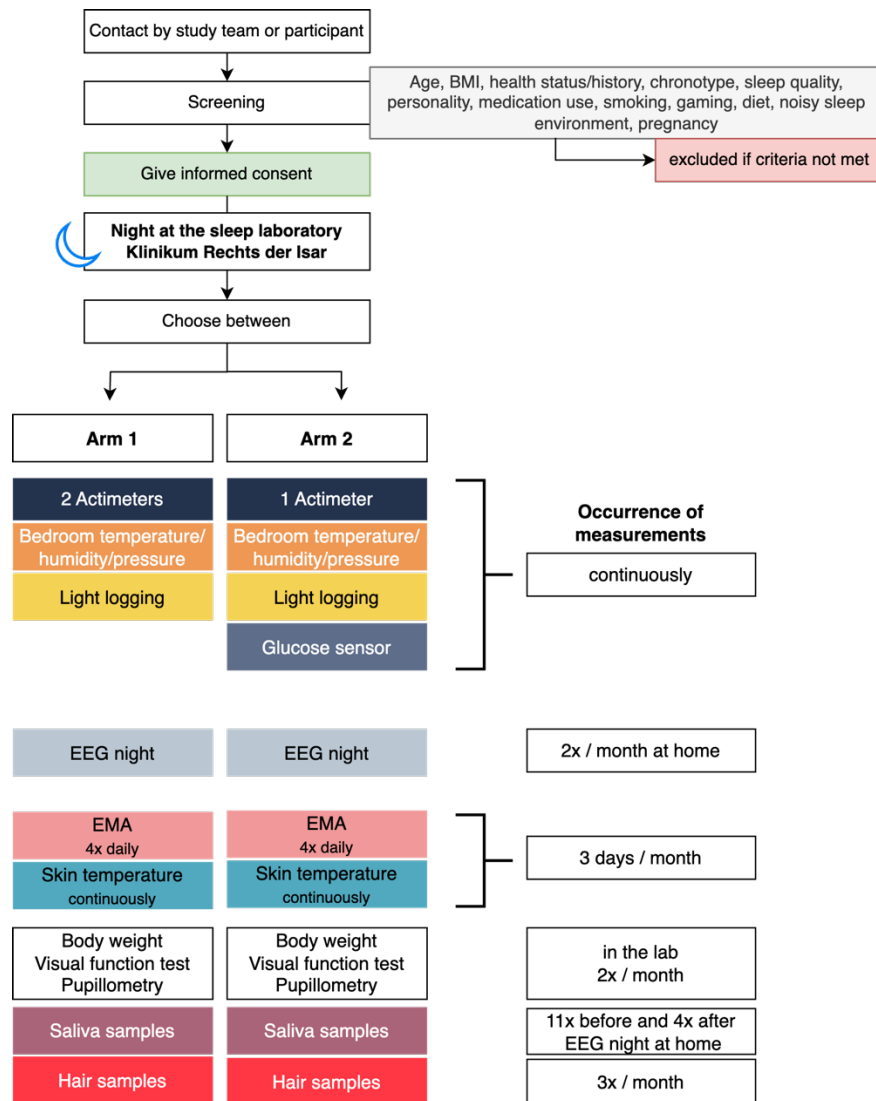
Contact by study team or participant

Screening

Age, BMI, health status/history, chronotype, sleep quality, personality, medication use, smoking, gaming, diet, noisy sleep environment, pregnancy

excluded if criteria not met

Give informed consent

Night at the sleep laboratory
Klinikum Rechts der Isar

Choose between

Arm 1

Arm 2

2 Actimeters

Bedroom temperature/ humidity/pressure

Light logging

1 Actimeter

Bedroom temperature/ humidity/pressure

Light logging

Glucose sensor

Occurrence of measurements

continuously

EEG night

EEG night

2x / month at home

EMA
4x daily

Skin temperature
continuously

EMA
4x daily

Skin temperature
continuously

3 days / month

Body weight
Visual function test
Pupillometry

Body weight
Visual function test
Pupillometry

in the lab
2x / month

Saliva samples

Saliva samples

11x before and 4x after EEG night at home

Hair samples

Hair samples

3x / month